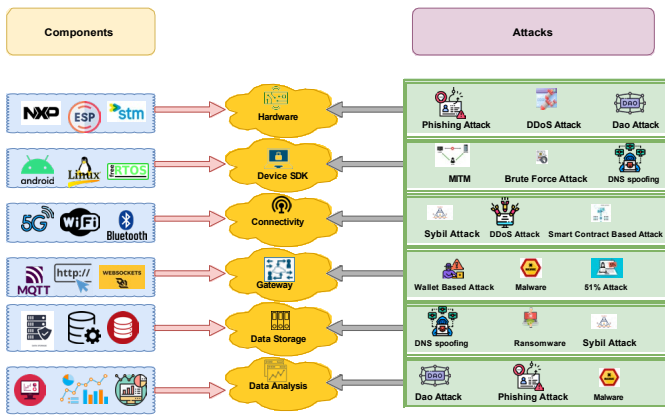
Components

Attacks

NXP ESP stm

Hardware

Phishing Attack

DDoS Attack

DAO

Dao Attack

android Linux RTOS

Device SDK

MITM

Brute Force Attack

DNS spoofing

5G WiFi Bluetooth

Connectivity

Sybil Attack

DDoS Attack

Smart Contract Based Attack

MQTT http:// WEBSOCKETS

Gateway

Wallet Based Attack

Malware

51% Attack

Data Storage

DNS spoofing

Ransomware

Sybil Attack

Data Analysis

DAO

Dao Attack

Phishing Attack

Malware